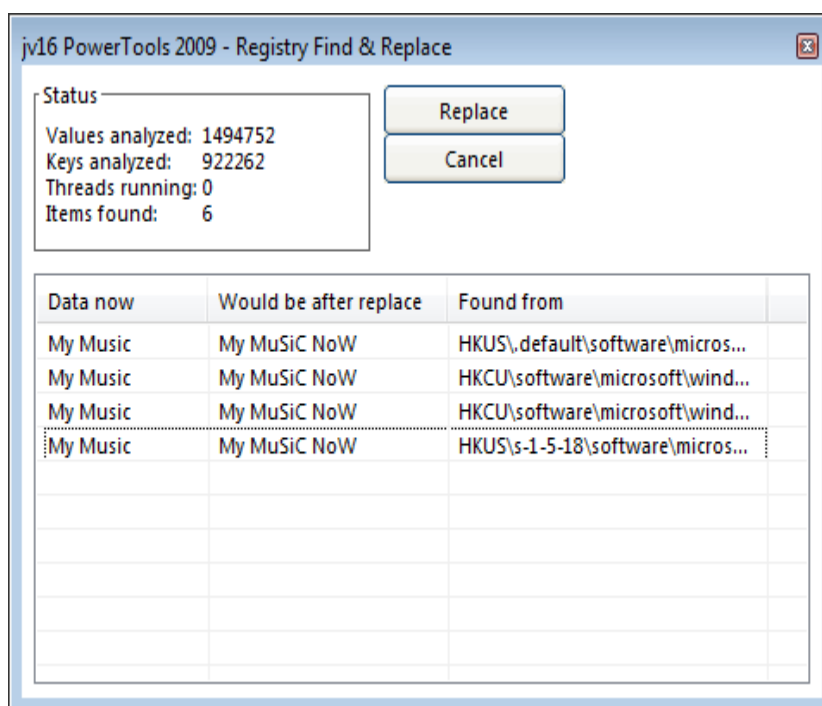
jv16 PowerTools 2009 - Registry Find & Replace

Status
Values analyzed: 1494752
Keys analyzed: 922262
Threads running: 0
Items found: 6

Replace
Cancel

| Data now | Would be after replace | Found from |
|---|---|---|
| My Music | My MuSiC NoW | HKUS\.default\software\micros... |
| My Music | My MuSiC NoW | HKCU\software\microsoft\wind... |
| My Music | My MuSiC NoW | HKCU\software\microsoft\wind... |
| My Music | My MuSiC NoW | HKUS\s-1-5-18\software\micros... |